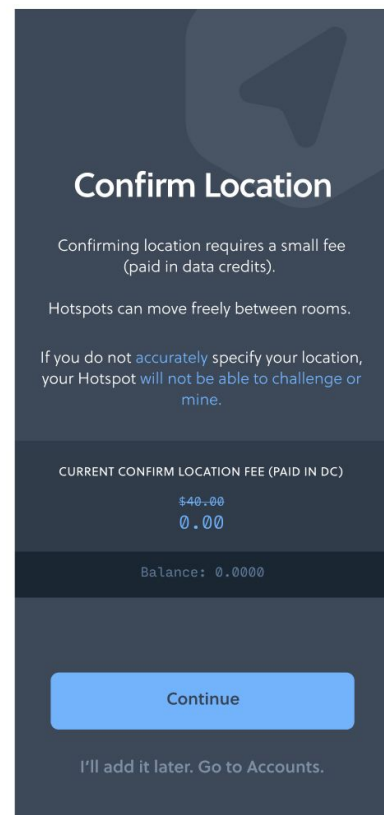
Confirm Location

Confirming location requires a small fee (paid in data credits).

Hotspots can move freely between rooms.

If you do not accurately specify your location, your Hotspot will not be able to challenge or mine.

CURRENT CONFIRM LOCATION FEE (PAID IN DC)

~~$40.00~~
0.00

Balance: 0.0000

Continue

I'll add it later. Go to Accounts.